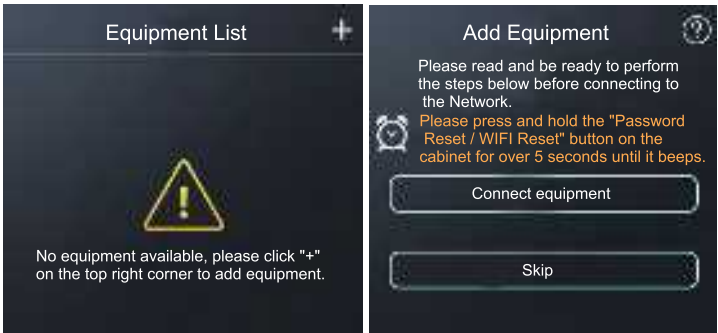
Equipment List +

No equipment available, please click "+" on the top right corner to add equipment.

Add Equipment ?

Please read and be ready to perform the steps below before connecting to the Network.

Please press and hold the "Password Reset / WIFI Reset" button on the cabinet for over 5 seconds until it beeps.

Connect equipment

Skip